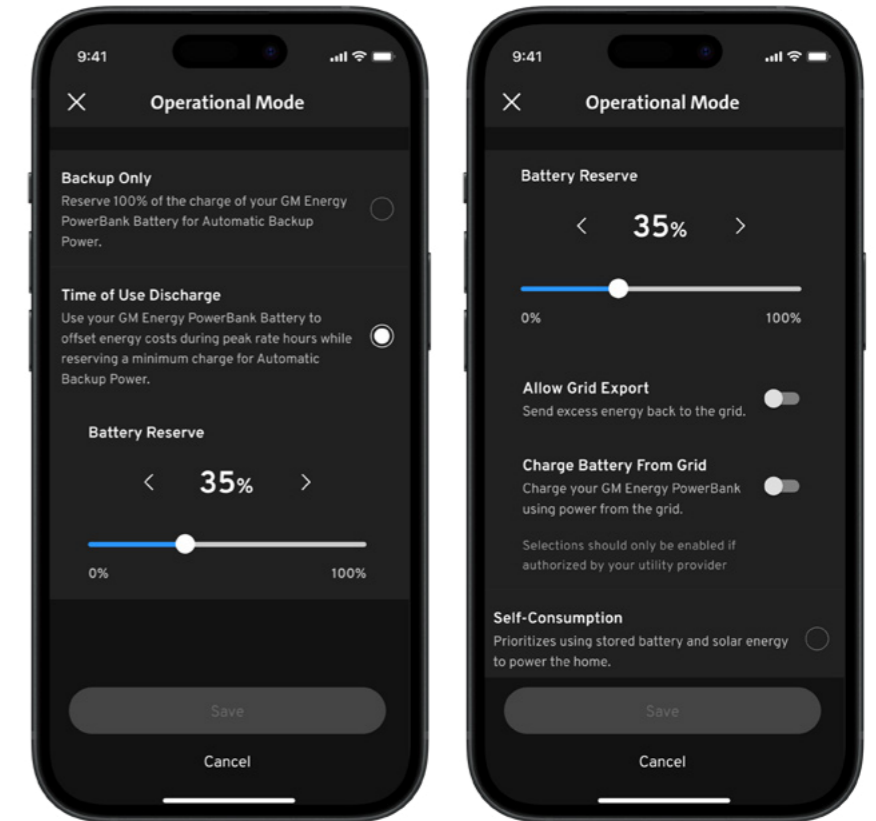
9:41

Operational Mode

Backup Only
Reserve 100% of the charge of your GM Energy PowerBank Battery for Automatic Backup Power.

Time of Use Discharge
Use your GM Energy PowerBank Battery to offset energy costs during peak rate hours while reserving a minimum charge for Automatic Backup Power.

Battery Reserve

35%

0%
100%

Save

Cancel

9:41

Operational Mode

Battery Reserve

35%

0%
100%

Allow Grid Export
Send excess energy back to the grid.

Charge Battery From Grid
Charge your GM Energy PowerBank using power from the grid.

Selections should only be enabled if authorized by your utility provider

Self-Consumption
Prioritizes using stored battery and solar energy to power the home.

Save

Cancel